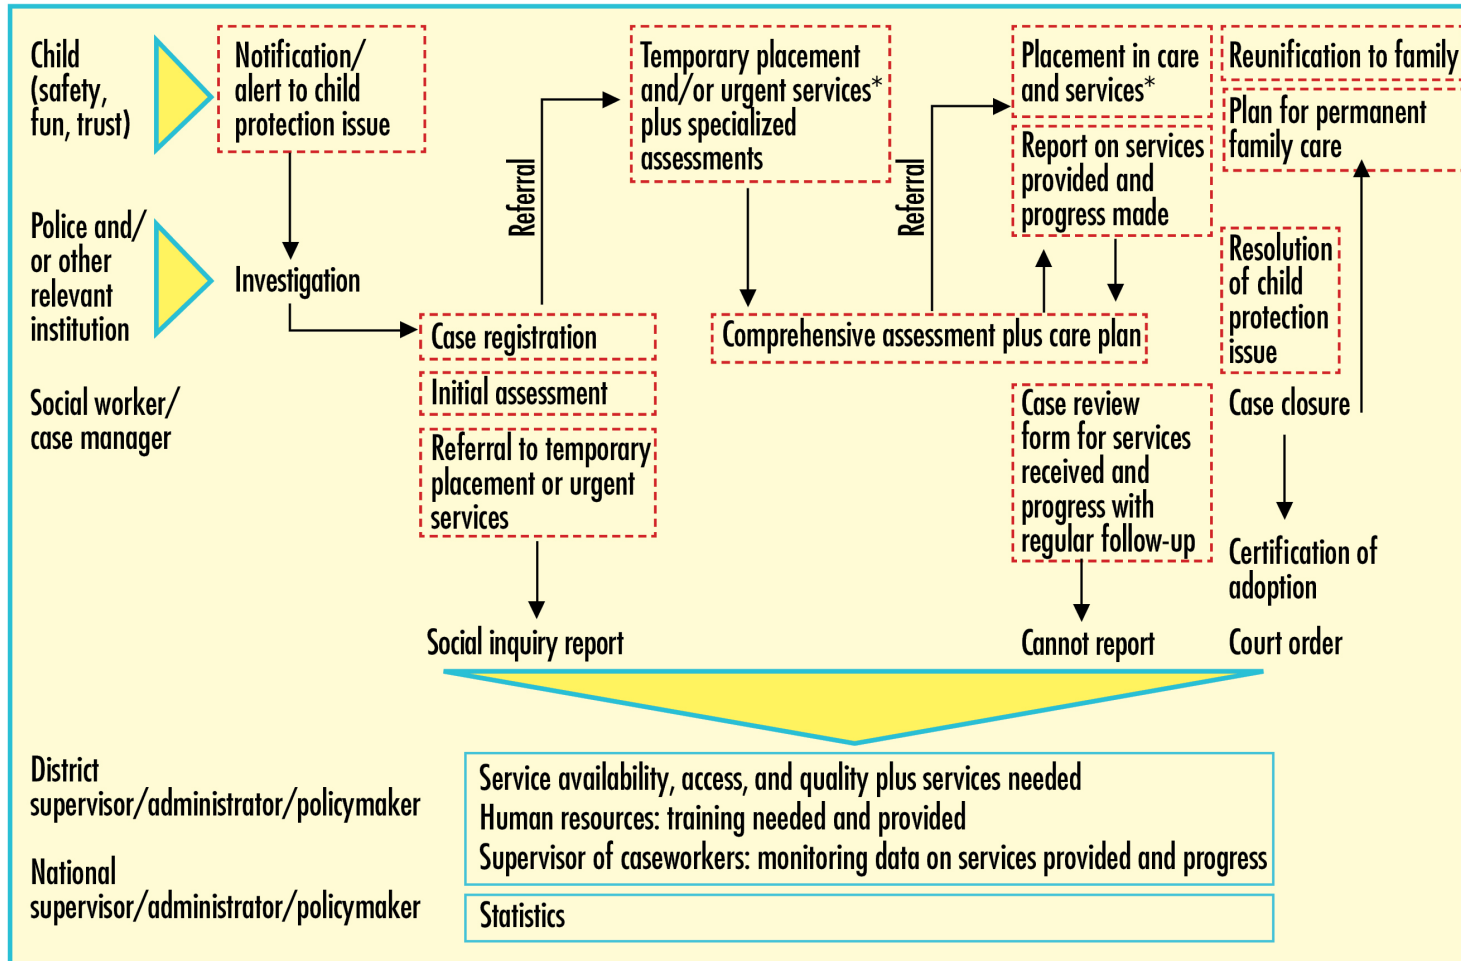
Child (safety, fun, trust)

Notification/ alert to child protection issue

Police and/ or other relevant institution

Investigation

Social worker/ case manager

Referral

Temporary placement and/or urgent services* plus specialized assessments

Referral

Placement in care and services*

Report on services provided and progress made

Reunification to family

Plan for permanent family care

Case registration

Initial assessment

Referral to temporary placement or urgent services

Comprehensive assessment plus care plan

Resolution of child protection issue

Case review form for services received and progress with regular follow-up

Case closure

Certification of adoption

Social inquiry report

Cannot report

Court order

District supervisor/administrator/policymaker

National supervisor/administrator/policymaker

Service availability, access, and quality plus services needed
Human resources: training needed and provided
Supervisor of caseworkers: monitoring data on services provided and progress

Statistics